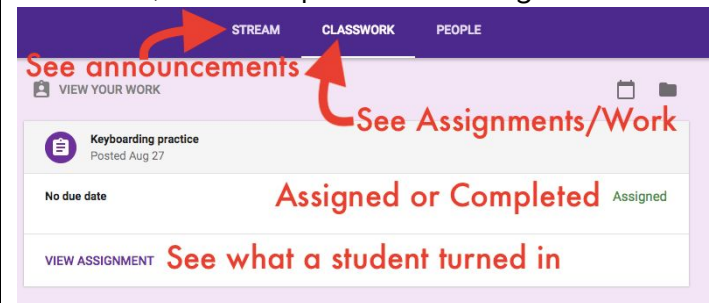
STREAM CLASSWORK PEOPLE

See announcements

VIEW YOUR WORK

See Assignments/Work

Keyboarding practice
Posted Aug 27

No due date

Assigned or Completed

Assigned

VIEW ASSIGNMENT

See what a student turned in